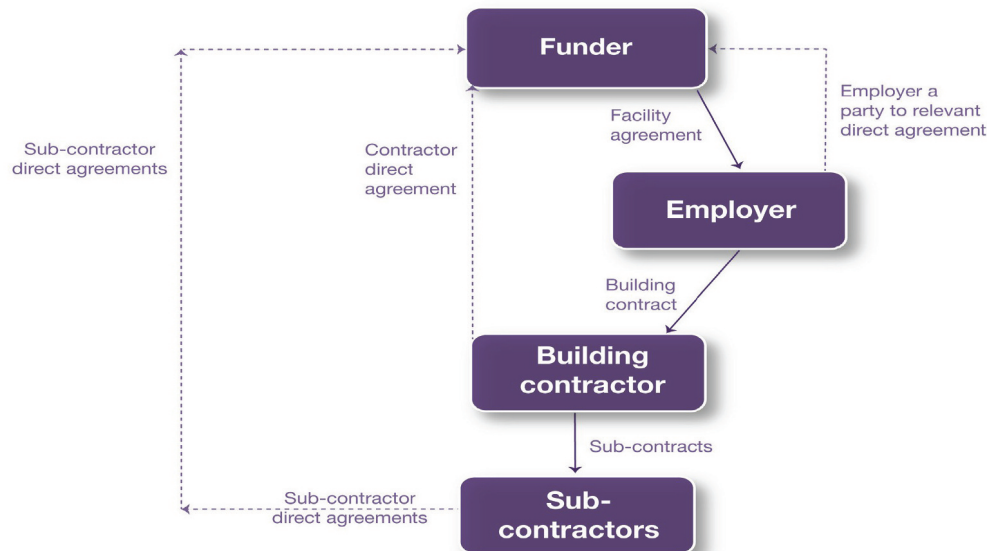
Funder

Facility agreement

Employer a party to relevant direct agreement

Sub-contractor direct agreements

Contractor direct agreement

Employer

Building contract

Building contractor

Sub-contracts

Sub-contractor direct agreements

Sub-contractors